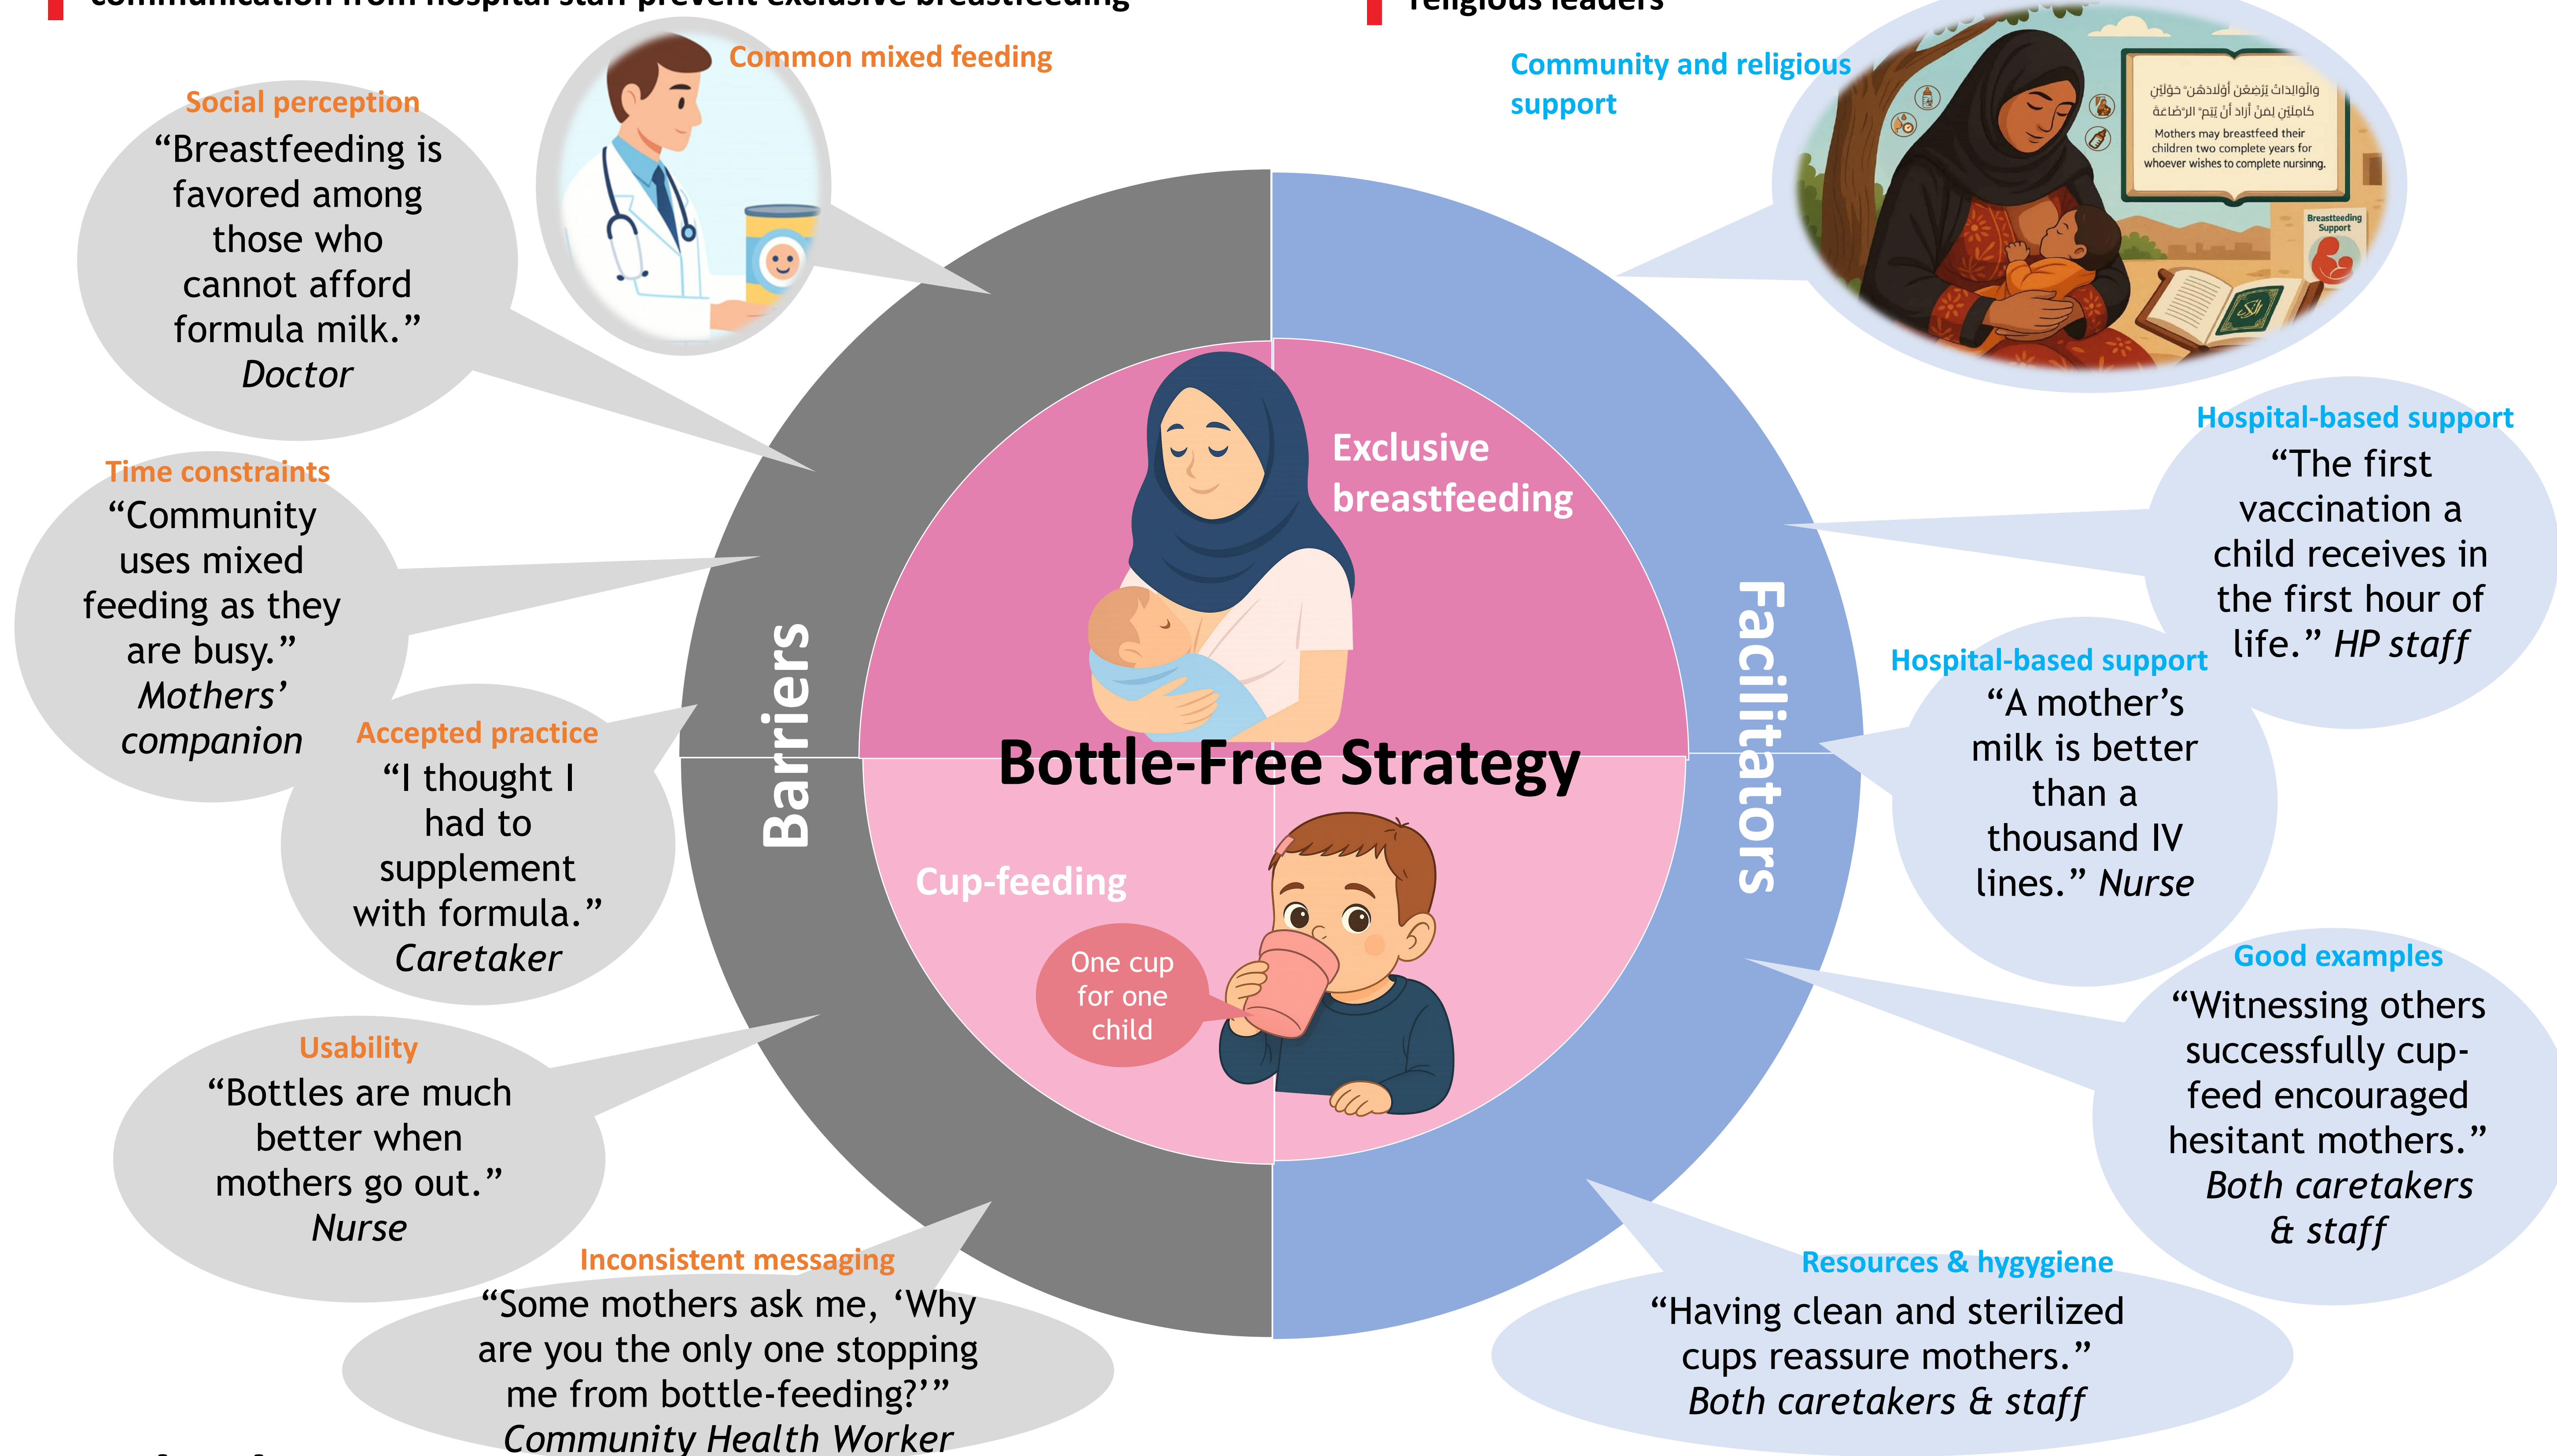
communication from hospital staff prevent exclusive breastfeeding

religious leaders

Common mixed feeding

Social perception
“Breastfeeding is favored among those who cannot afford formula milk.”
*Doctor*

Time constraints
“Community uses mixed feeding as they are busy.”
*Mothers’ companion*

Accepted practice
“I thought I had to supplement with formula.”
*Caretaker*

Usability
“Bottles are much better when mothers go out.”
*Nurse*

Inconsistent messaging
“Some mothers ask me, ‘Why are you the only one stopping me from bottle-feeding?’”
*Community Health Worker*

Barriers

Exclusive breastfeeding

Bottle-Free Strategy

Cup-feeding

One cup for one child

Facilitators

Community and religious support

وَالْوَالِدَاتُ يُرْضِعْنَ أَوْلَادَهُنَّ حَوْلَيْنِ كَامِلَيْنِ لِمَنْ أَرَادَ أَنْ يُتِمَّ الرَّضَاعَةَ

Mothers may breastfeed their children two complete years for whoever wishes to complete nursing.

Breastfeeding Support

Hospital-based support
“The first vaccination a child receives in the first hour of life.” *HP staff*

Hospital-based support
“A mother’s milk is better than a thousand IV lines.” *Nurse*

Good examples
“Witnessing others successfully cup-feed encouraged hesitant mothers.”
*Both caretakers & staff*

Resources & hygygiene
“Having clean and sterilized cups reassure mothers.”
*Both caretakers & staff*